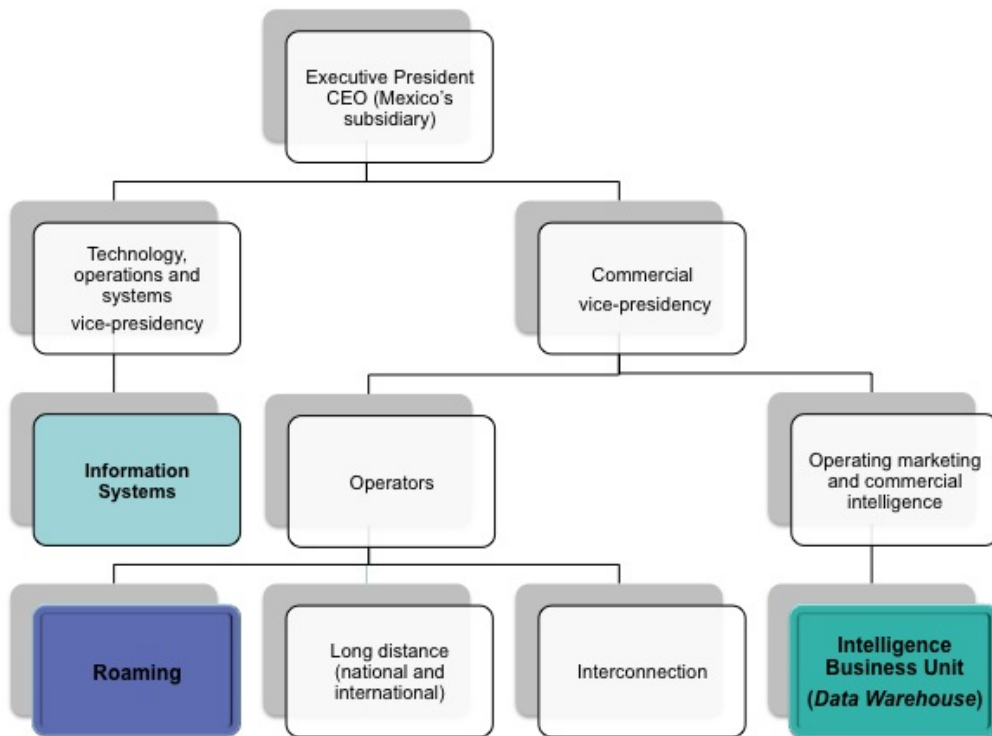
Executive President CEO (Mexico's subsidiary)

Technology, operations and systems vice-presidency

Commercial vice-presidency

Information Systems

Operators

Operating marketing and commercial intelligence

Roaming

Long distance (national and international)

Interconnection

Intelligence Business Unit (Data Warehouse)